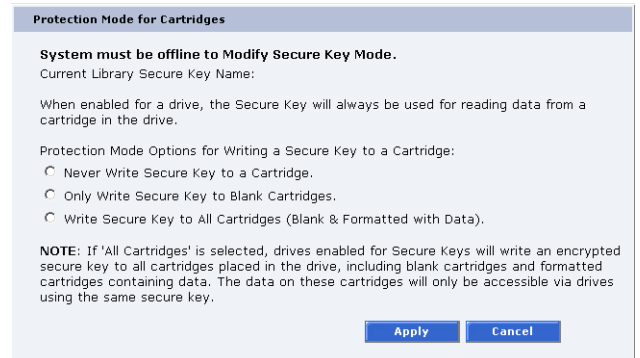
Protection Mode for Cartridges

System must be offline to Modify Secure Key Mode.
Current Library Secure Key Name:

When enabled for a drive, the Secure Key will always be used for reading data from a cartridge in the drive.

Protection Mode Options for Writing a Secure Key to a Cartridge:
Never Write Secure Key to a Cartridge.
Only Write Secure Key to Blank Cartridges.
Write Secure Key to All Cartridges (Blank & Formatted with Data).

NOTE: If 'All Cartridges' is selected, drives enabled for Secure Keys will write an encrypted secure key to all cartridges placed in the drive, including blank cartridges and formatted cartridges containing data. The data on these cartridges will only be accessible via drives using the same secure key.

Apply Cancel